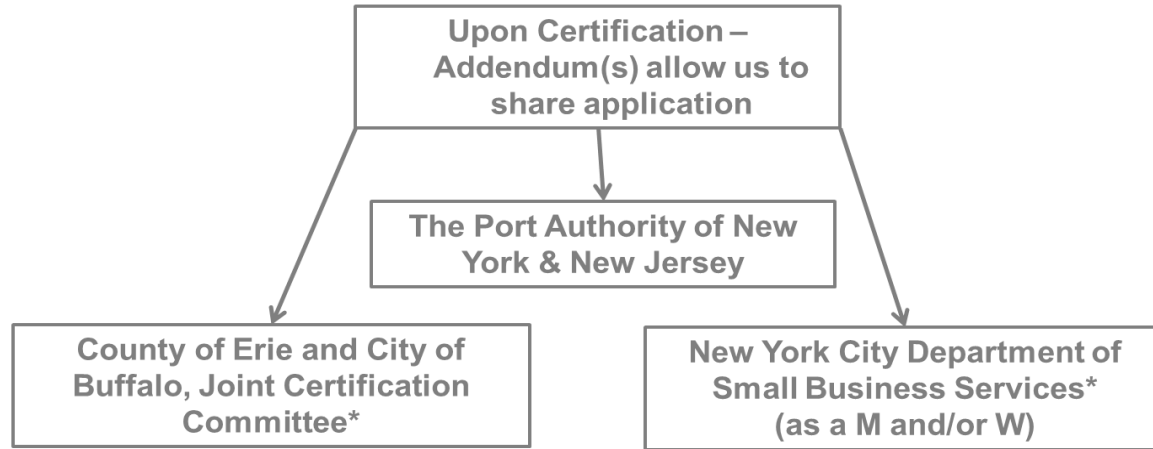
Upon Certification – Addendum(s) allow us to share application

The Port Authority of New York & New Jersey

County of Erie and City of Buffalo, Joint Certification Committee*

New York City Department of Small Business Services* (as a M and/or W)